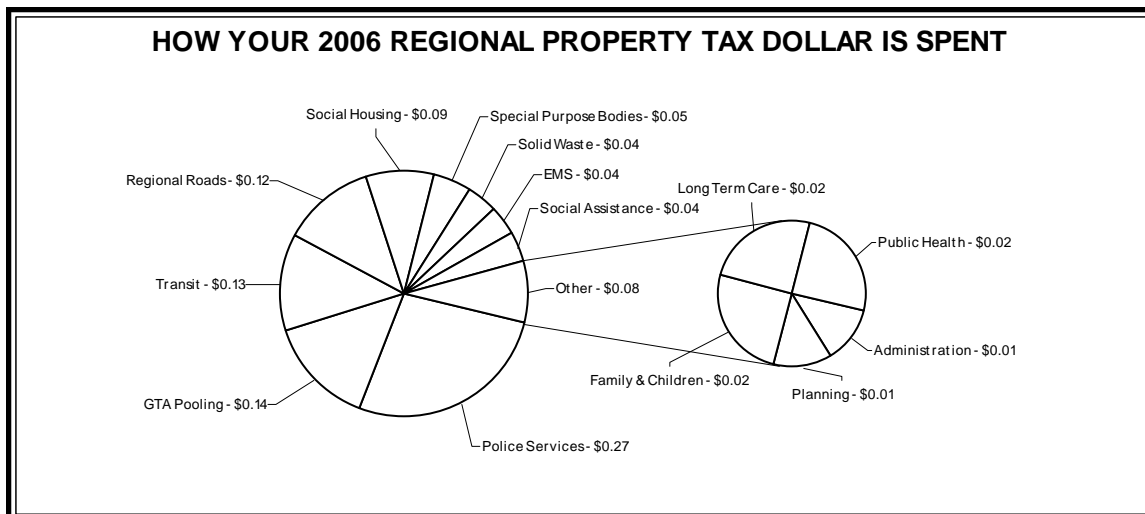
HOW YOUR 2006 REGIONAL PROPERTY TAX DOLLAR IS SPENT

Social Housing - \$0.09
Special Purpose Bodies - \$0.05
Solid Waste - \$0.04
EMS - \$0.04
Social Assistance - \$0.04
Regional Roads - \$0.12
Transit - \$0.13
Other - \$0.08
GTA Pooling - \$0.14
Police Services - \$0.27
Long Term Care - \$0.02
Public Health - \$0.02
Administration - \$0.01
Family & Children - \$0.02
Planning - \$0.01